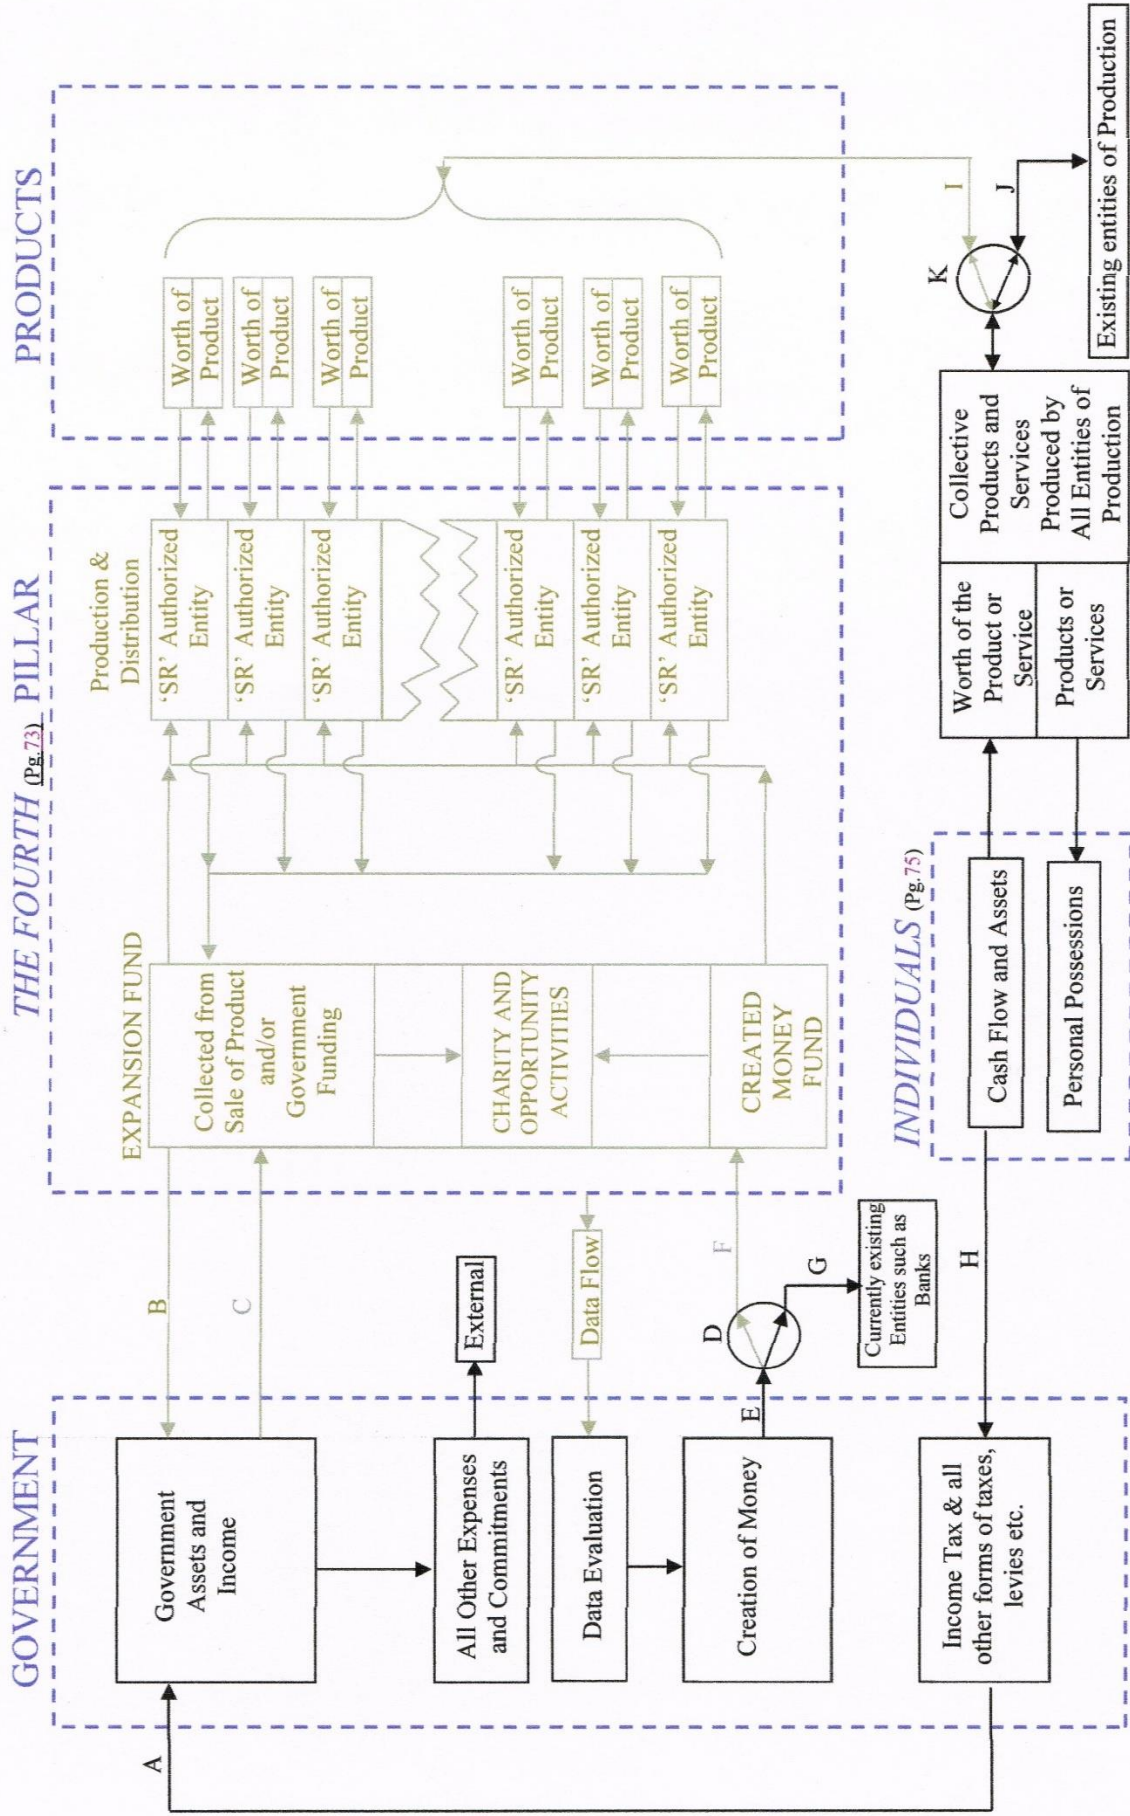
PRODUCTS

Worth of Product
Worth of Product
Worth of Product
Worth of Product
Worth of Product
Worth of Product

THE FOURTH (Pg.73) PILLAR

Production & Distribution

'SR' Authorized Entity
'SR' Authorized Entity
'SR' Authorized Entity
'SR' Authorized Entity
'SR' Authorized Entity
'SR' Authorized Entity

EXPANSION FUND

Collected from Sale of Product and/or Government Funding

CHARITY AND OPPORTUNITY ACTIVITIES

CREATED MONEY FUND

GOVERNMENT

Government Assets and Income

All Other Expenses and Commitments

External

Data Evaluation

Data Flow

Creation of Money

Income Tax & all other forms of taxes, levies etc.

A
B
C
D
E
F
G
H
I
J
K

Currently existing Entities such as Banks

INDIVIDUALS (Pg.75)

Cash Flow and Assets

Personal Possessions

Worth of the Product or Service

Products or Services

Collective Products and Services Produced by All Entities of Production

Existing entities of Production